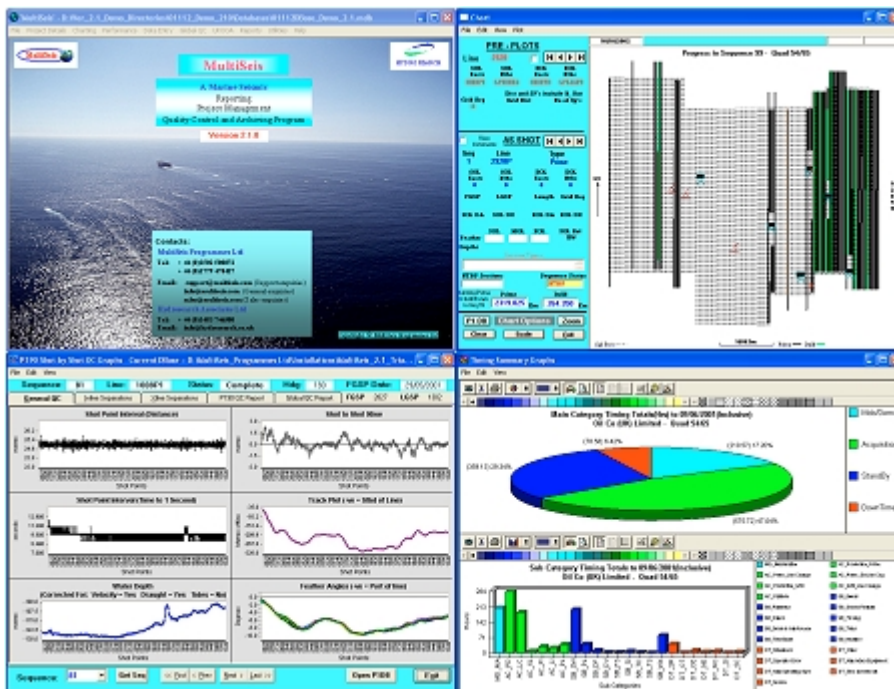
MultiSeis

A Marine Seismic
Reporting
Project Management
Quality Control and Archiving Program

Version 2.1.0

Contacts:
MultiSeis Programmers Ltd

Chart

PRE - PLOTS

AS SHOT

Progress In Sequence 99 - Quad 54/65

P190 Shot by Shot QC Graphs

Sequence: Line: Status: Complete

General QC

Shot Point Interval Distances

Shot to Shot Slew

Shot Point Intervals Time to 1 Second

Track Plot (+ve = West of Line)

Water Depth

Feather Angles (+ve = Port of line)

Shot Points

Sequence:

Get Seq

Open P190

Exit

Timing Summary Graphs

File Edit View

Main Category Timing Totals(hrs) to 09/06/2001 (Inclusive)
Oil Co (UK) Limited - Quad 54/65

Sub Category Timing Totals to 09/06/2001 (Inclusive)
Oil Co (UK) Limited - Quad 54/65

Acquisition

StandBy

DownTime

Sub Categories